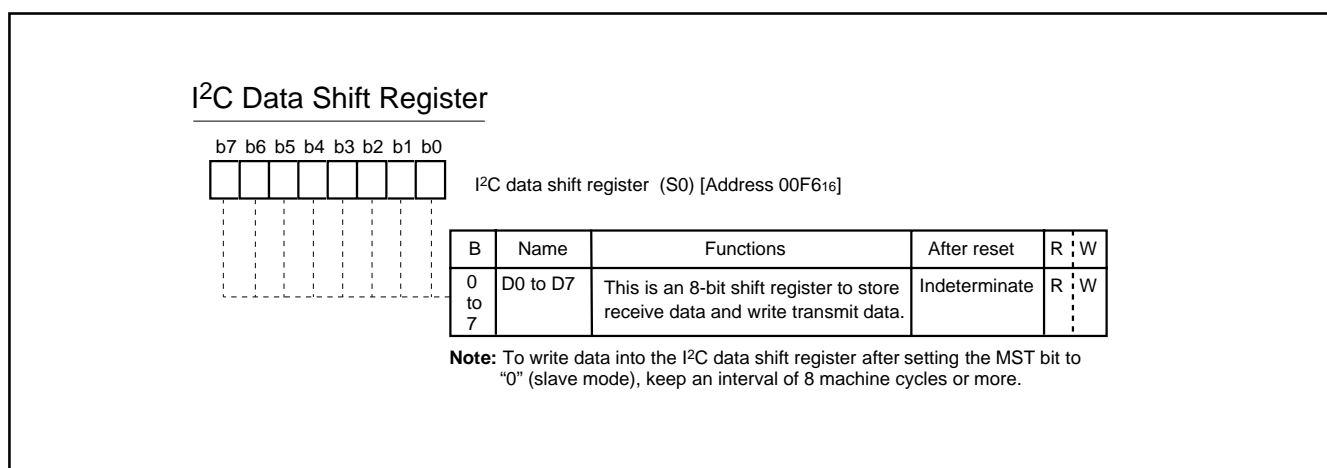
I$^2$C Data Shift Register

b7 b6 b5 b4 b3 b2 b1 b0

I$^2$C data shift register (S0) [Address 00F6$_{16}$]

| B | Name | Functions | After reset | R | W |
|---|---|---|---|---|---|
| 0 to 7 | D0 to D7 | This is an 8-bit shift register to store receive data and write transmit data. | Indeterminate | R | W |

**Note:** To write data into the I$^2$C data shift register after setting the MST bit to "0" (slave mode), keep an interval of 8 machine cycles or more.